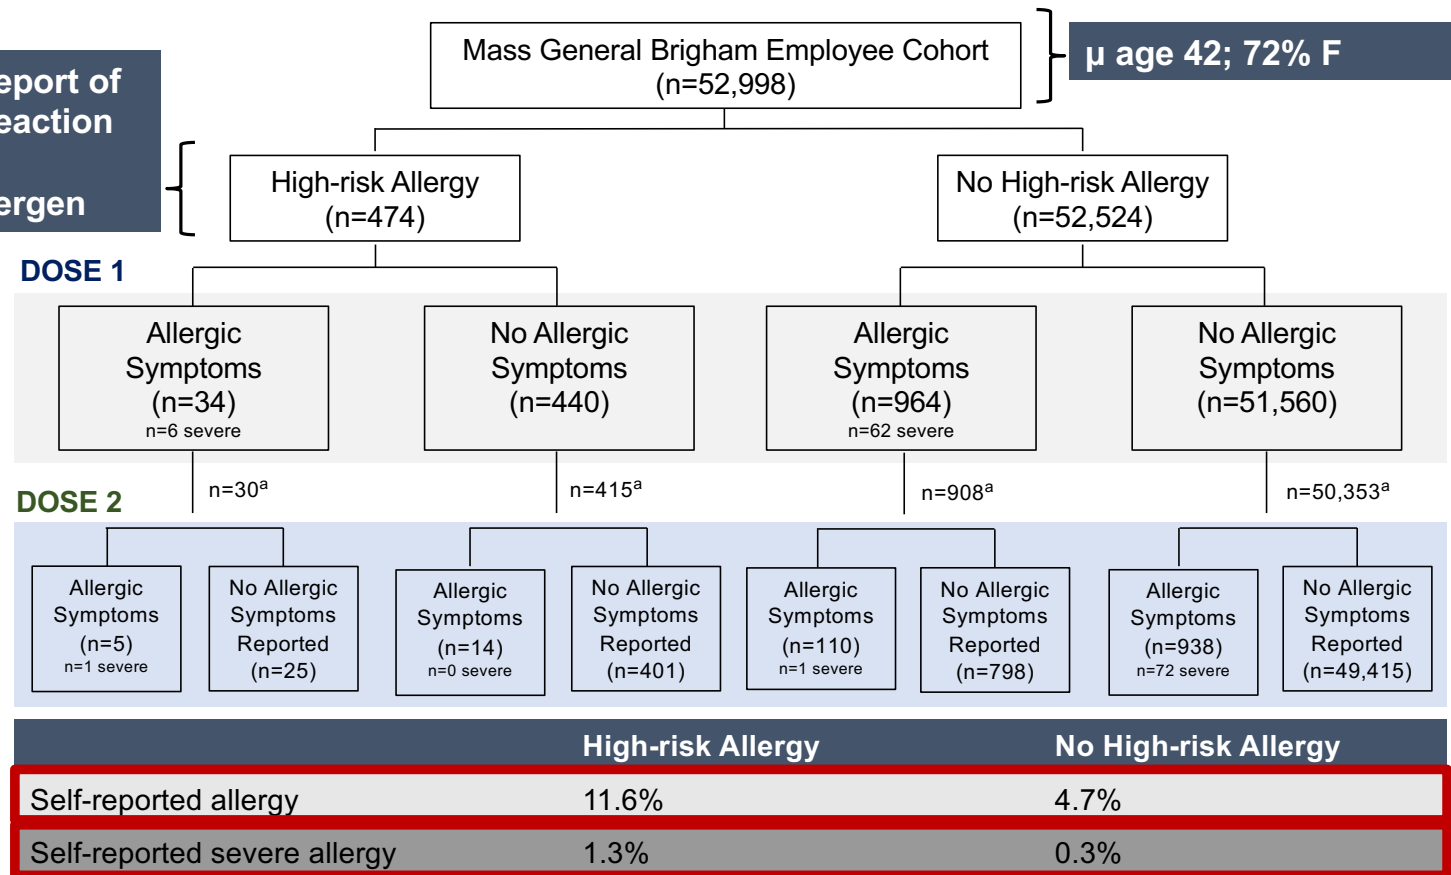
eport of
eaction

ergen

Mass General Brigham Employee Cohort (n=52,998)

μ age 42; 72% F

High-risk Allergy (n=474)

No High-risk Allergy (n=52,524)

DOSE 1

Allergic Symptoms (n=34)
n=6 severe

No Allergic Symptoms (n=440)

Allergic Symptoms (n=964)
n=62 severe

No Allergic Symptoms (n=51,560)

n=30$^a$

n=415$^a$

n=908$^a$

n=50,353$^a$

DOSE 2

Allergic Symptoms (n=5)
n=1 severe

No Allergic Symptoms Reported (n=25)

Allergic Symptoms (n=14)
n=0 severe

No Allergic Symptoms Reported (n=401)

Allergic Symptoms (n=110)
n=1 severe

No Allergic Symptoms Reported (n=798)

Allergic Symptoms (n=938)
n=72 severe

No Allergic Symptoms Reported (n=49,415)

| | High-risk Allergy | No High-risk Allergy |
|---|---|---|
| Self-reported allergy | 11.6% | 4.7% |
| Self-reported severe allergy | 1.3% | 0.3% |